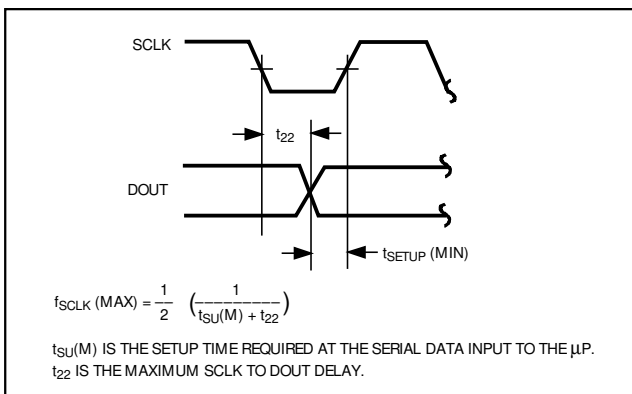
SCLK

$t_{22}$

DOUT

$t_{SETUP}$ (MIN)

$f_{SCLK}$ (MAX) $= \frac{1}{2} \left(\frac{1}{t_{SU}(M) + t_{22}}\right)$

$t_{SU}$(M) IS THE SETUP TIME REQUIRED AT THE SERIAL DATA INPUT TO THE $\mu$P.
$t_{22}$ IS THE MAXIMUM SCLK TO DOUT DELAY.